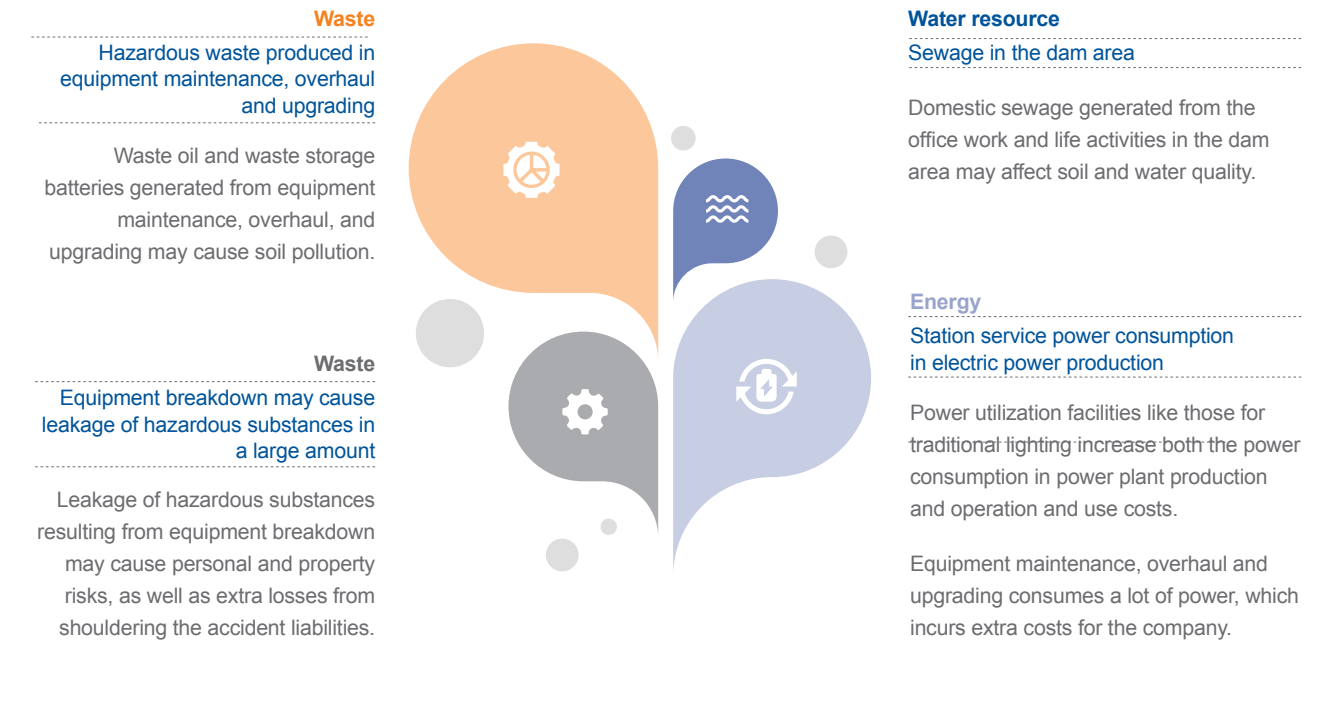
Waste

Hazardous waste produced in equipment maintenance, overhaul and upgrading

Waste oil and waste storage batteries generated from equipment maintenance, overhaul, and upgrading may cause soil pollution.

Waste

Equipment breakdown may cause leakage of hazardous substances in a large amount

Leakage of hazardous substances resulting from equipment breakdown may cause personal and property risks, as well as extra losses from shouldering the accident liabilities.

Water resource

Sewage in the dam area

Domestic sewage generated from the office work and life activities in the dam area may affect soil and water quality.

Energy

Station service power consumption in electric power production

Power utilization facilities like those for traditional lighting increase both the power consumption in power plant production and operation and use costs.

Equipment maintenance, overhaul and upgrading consumes a lot of power, which incurs extra costs for the company.